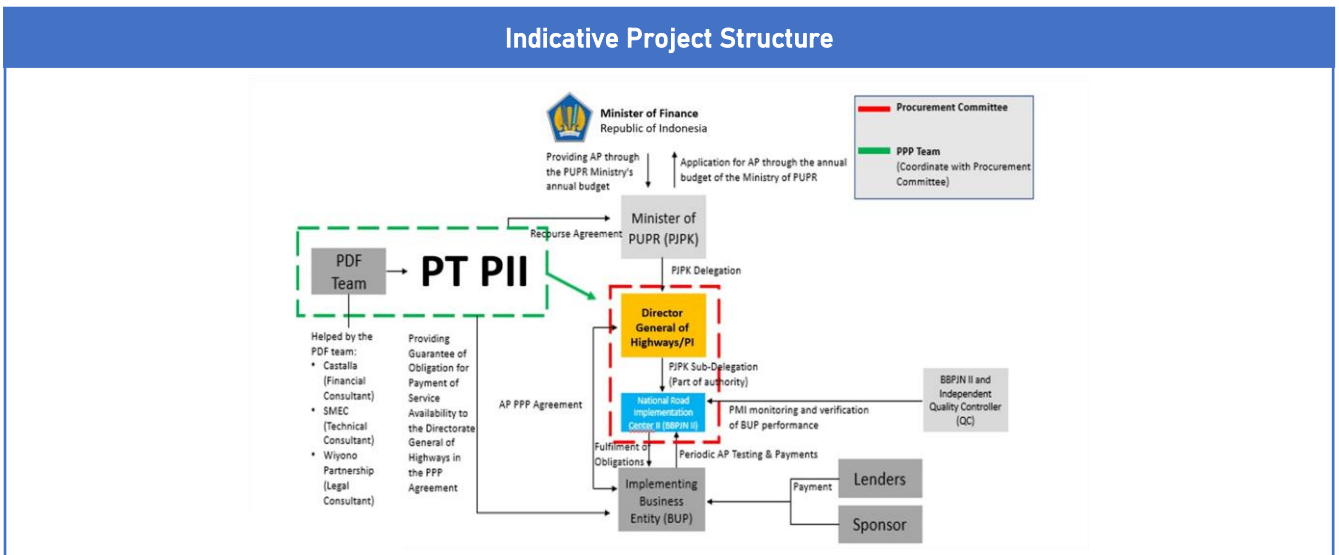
Indicative Project Structure

Minister of Finance
Republic of Indonesia

Procurement Committee

PPP Team
(Coordinate with Procurement Committee)

Providing AP through the PUPR Ministry's annual budget

Application for AP through the annual budget of the Ministry of PUPR

Minister of PUPR (PJPK)

Recourse Agreement

PDF Team

PT PII

PJPK Delegation

Director General of Highways/PI

Helped by the PDF team:
• Castalla (Financial Consultant)
• SMEC (Technical Consultant)
• Wiyono Partnership (Legal Consultant)

Providing Guarantee of Obligation for Payment of Service Availability to the Directorate General of Highways in the PPP Agreement

PJPK Sub-Delegation (Part of authority)

AP PPP Agreement

National Road Implementation Center II (BBPJN II)

PMI monitoring and verification of BUP performance

BBPJN II and Independent Quality Controller (QC)

Fulfilment of Obligations

Periodic AP Testing & Payments

Implementing Business Entity (BUP)

Payment

Lenders

Sponsor